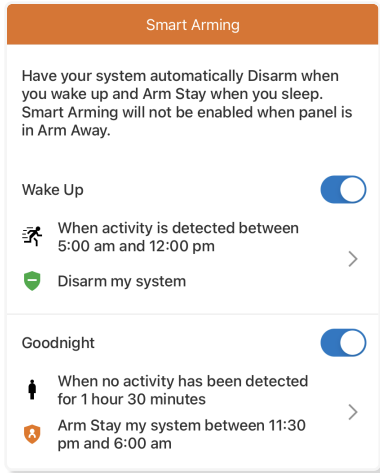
Smart Arming

Have your system automatically Disarm when you wake up and Arm Stay when you sleep. Smart Arming will not be enabled when panel is in Arm Away.

Wake Up

When activity is detected between 5:00 am and 12:00 pm

Disarm my system

Goodnight

When no activity has been detected for 1 hour 30 minutes

Arm Stay my system between 11:30 pm and 6:00 am